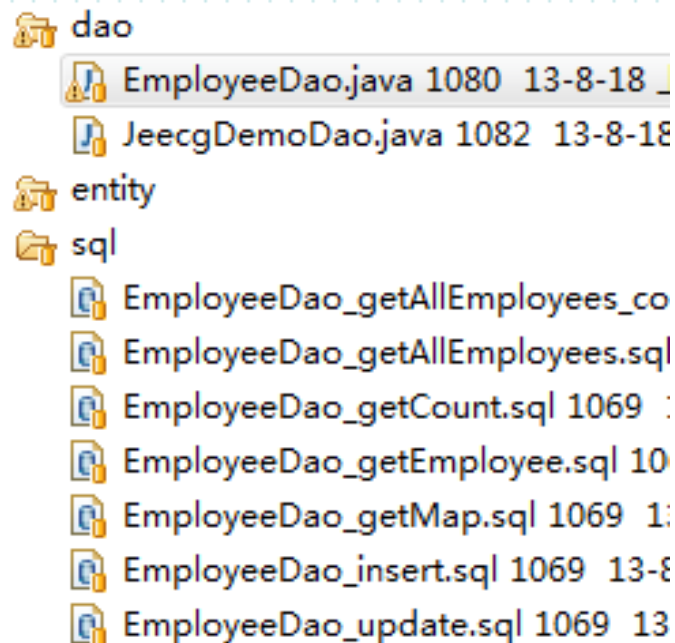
dao
EmployeeDao.java 1080 13-8-18
JeecgDemoDao.java 1082 13-8-18
entity
sql
EmployeeDao_getAllEmployees_co
EmployeeDao_getAllEmployees.sql
EmployeeDao_getCount.sql 1069 1
EmployeeDao_getEmployee.sql 10
EmployeeDao_getMap.sql 1069 13
EmployeeDao_insert.sql 1069 13-8
EmployeeDao_update.sql 1069 13